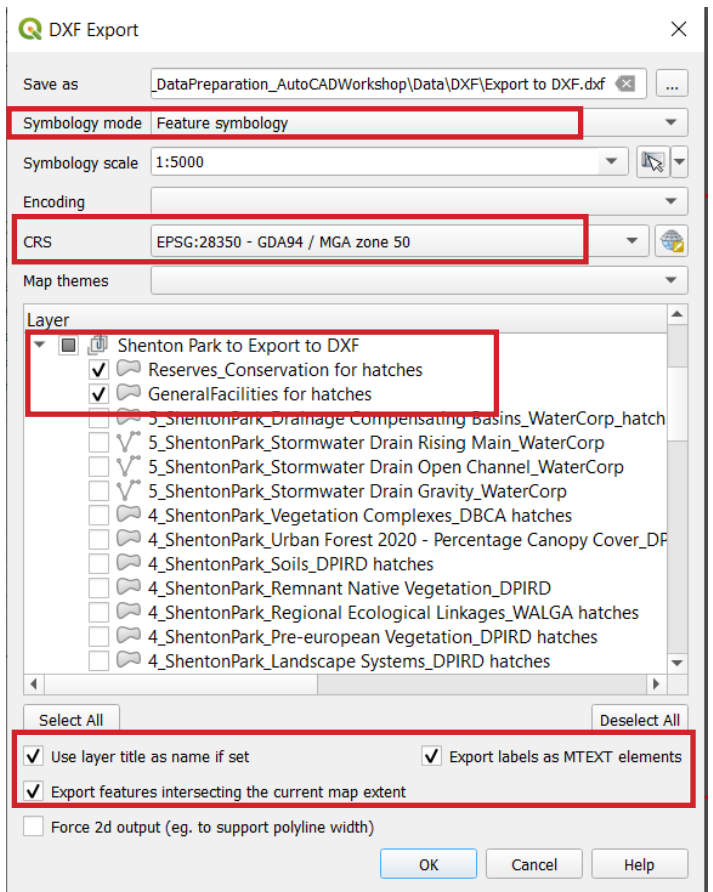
DXF Export

Save as _DataPreparation_AutoCADWorkshop\Data\DXF\Export to DXF.dxf ...

Symbology mode Feature symbology

Symbology scale 1:5000

Encoding

CRS EPSG:28350 - GDA94 / MGA zone 50

Map themes

Layer

Shenton Park to Export to DXF
Reserves_Conservation for hatches
GeneralFacilities for hatches
5_ShentonPark_Drainage Compensating Basins_WaterCorp_hatch
5_ShentonPark_Stormwater Drain Rising Main_WaterCorp
5_ShentonPark_Stormwater Drain Open Channel_WaterCorp
5_ShentonPark_Stormwater Drain Gravity_WaterCorp
4_ShentonPark_Vegetation Complexes_DBCA hatches
4_ShentonPark_Urban Forest 2020 - Percentage Canopy Cover_DP
4_ShentonPark_Soils_DPIRD hatches
4_ShentonPark_Remnant Native Vegetation_DPIRD
4_ShentonPark_Regional Ecological Linkages_WALGA hatches
4_ShentonPark_Pre-european Vegetation_DPIRD hatches
4_ShentonPark_Landscape Systems_DPIRD hatches

Select All

Deselect All

Use layer title as name if set

Export labels as MTEXT elements

Export features intersecting the current map extent

Force 2d output (eg. to support polyline width)

OK

Cancel

Help